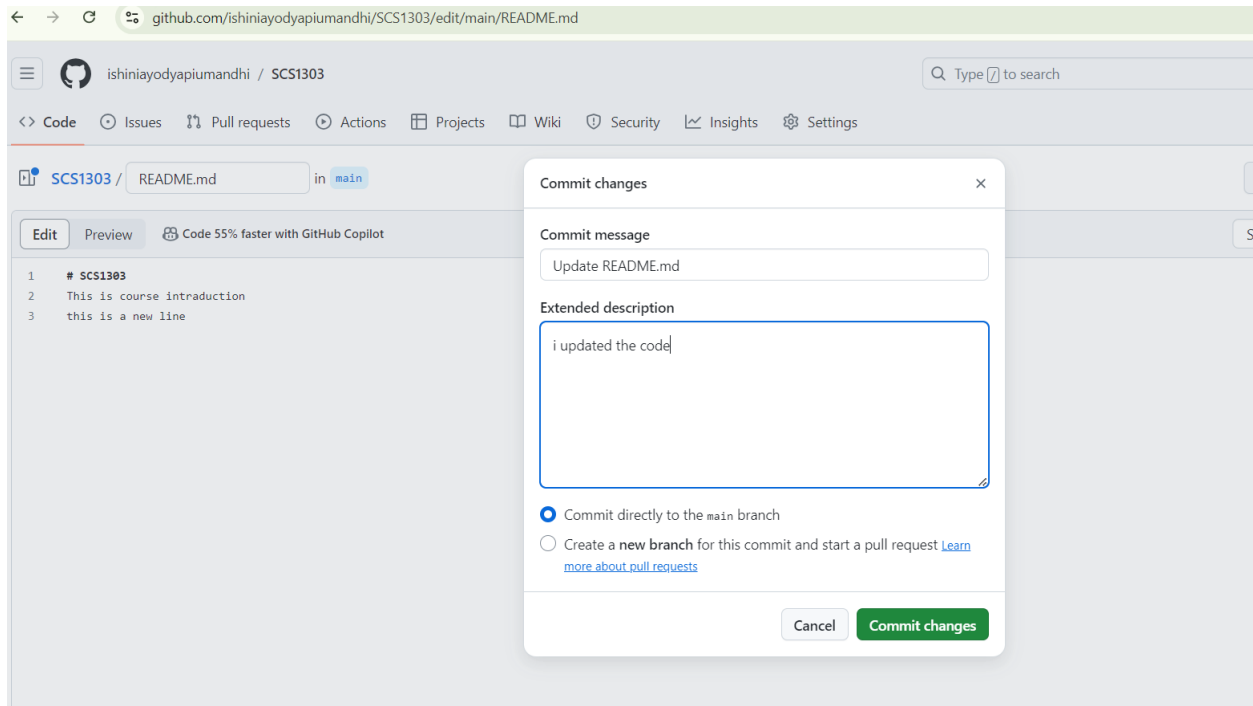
github.com/ishiniayodyapiumandhi/SCS1303/edit/main/README.md

ishiniayodyapiumandhi / SCS1303

Type / to search

Code Issues Pull requests Actions Projects Wiki Security Insights Settings

SCS1303 / README.md in main

Edit Preview Code 55% faster with GitHub Copilot

1 # SCS1303
2 This is course intraduction
3 this is a new line

Commit changes

Commit message

Update README.md

Extended description

i updated the code

Commit directly to the main branch

Create a new branch for this commit and start a pull request Learn more about pull requests

Cancel Commit changes